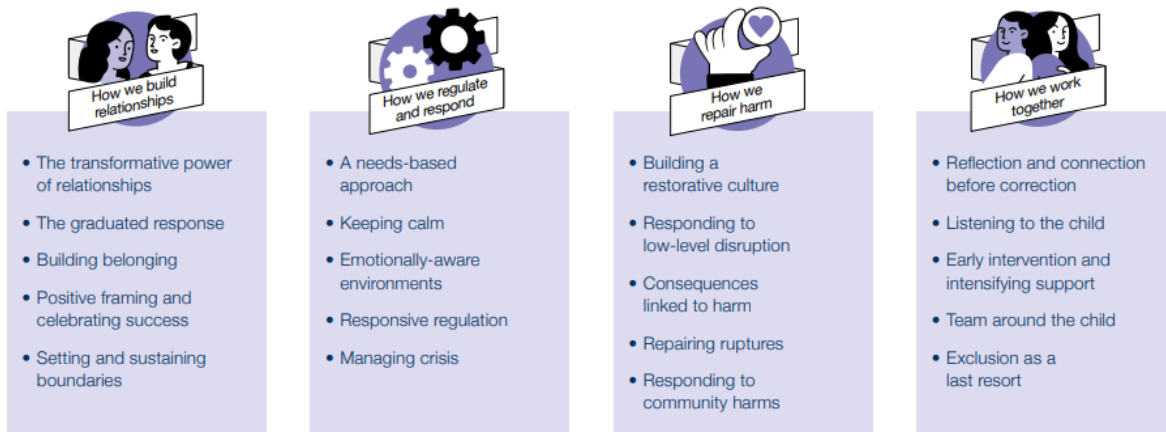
How we build relationships

- The transformative power of relationships
- The graduated response
- Building belonging
- Positive framing and celebrating success
- Setting and sustaining boundaries

How we regulate and respond

- A needs-based approach
- Keeping calm
- Emotionally-aware environments
- Responsive regulation
- Managing crisis

How we repair harm

- Building a restorative culture
- Responding to low-level disruption
- Consequences linked to harm
- Repairing ruptures
- Responding to community harms

How we work together

- Reflection and connection before correction
- Listening to the child
- Early intervention and intensifying support
- Team around the child
- Exclusion as a last resort